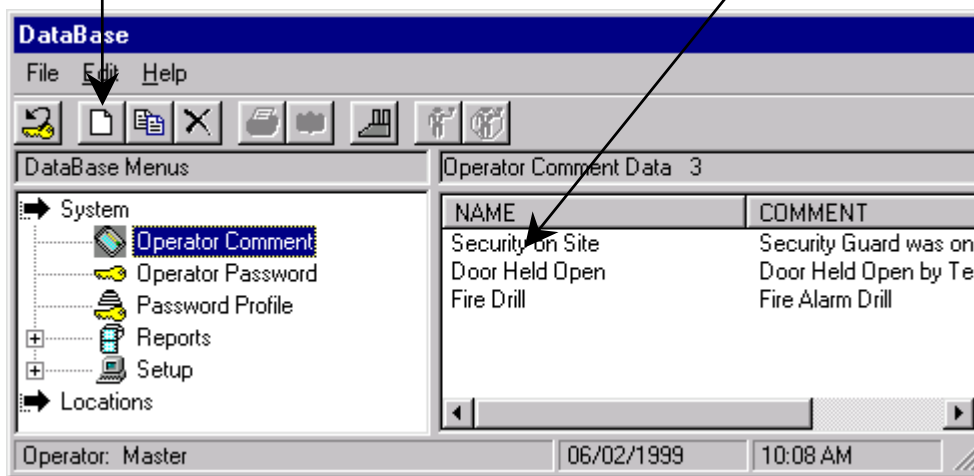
DataBase

File Edit Help

DataBase Menus

Operator Comment Data 3

System
Operator Comment
Operator Password
Password Profile
Reports
Setup
Locations

| NAME | COMMENT |
|---|---|
| Security on Site | Security Guard was on |
| Door Held Open | Door Held Open by Te |
| Fire Drill | Fire Alarm Drill |

Operator: Master | 06/02/1999 | 10:08 AM